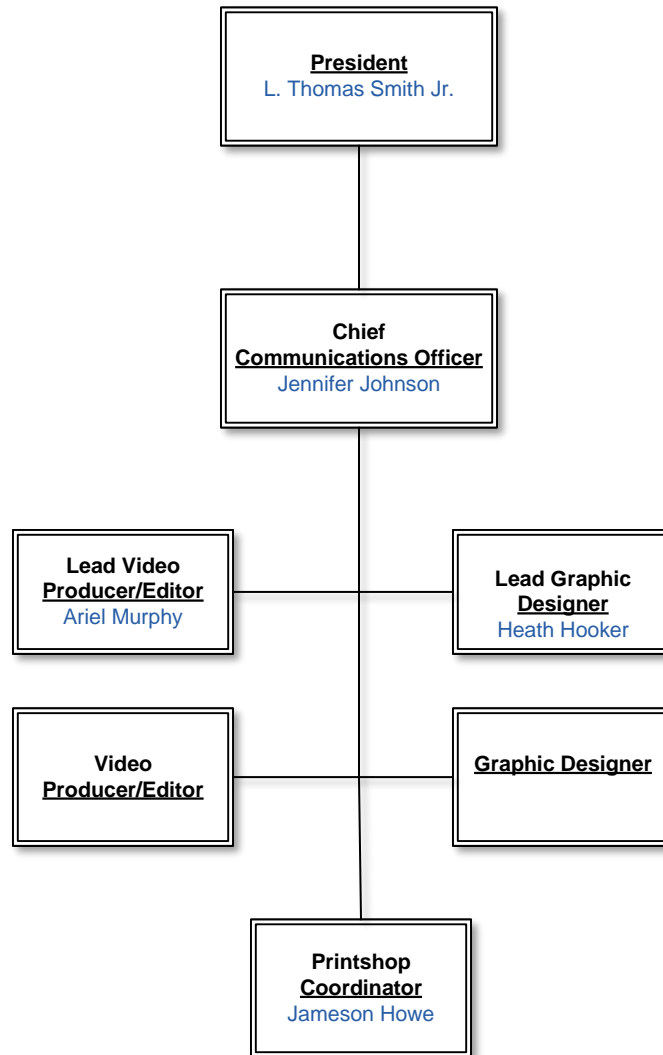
President
L. Thomas Smith Jr.

Chief
Communications Officer
Jennifer Johnson

Lead Video
Producer/Editor
Ariel Murphy

Lead Graphic
Designer
Heath Hooker

Video
Producer/Editor

Graphic Designer

Printshop
Coordinator
Jameson Howe